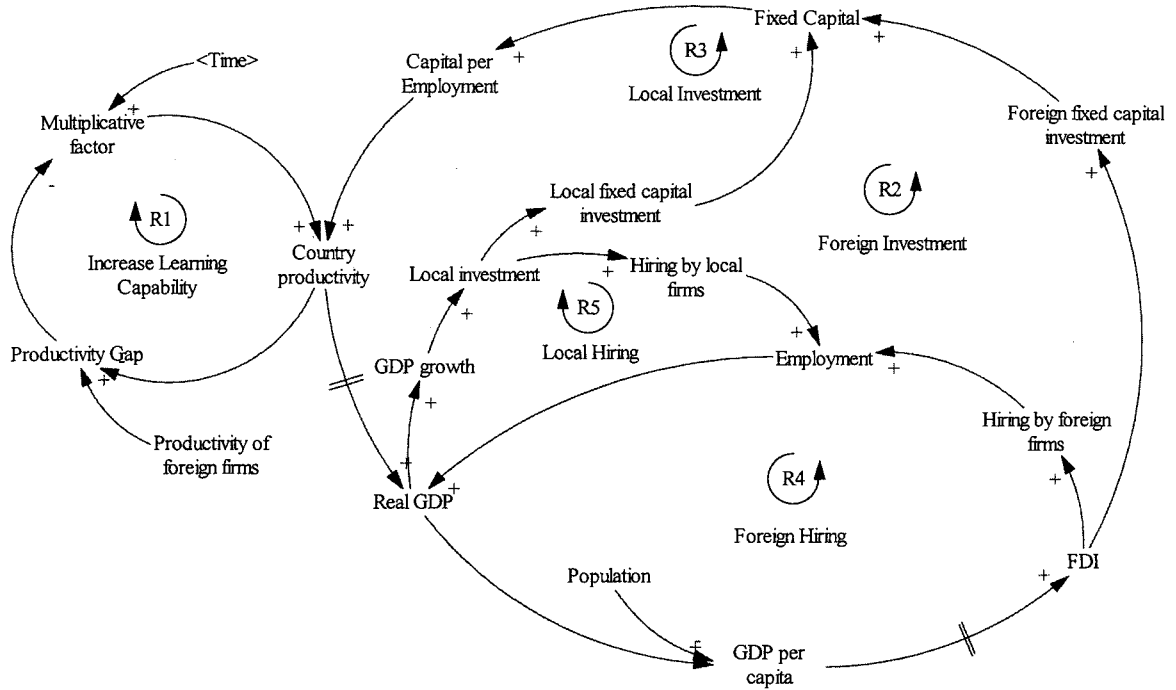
Fixed Capital
+
Capital per Employment
+
R3
Local Investment
+
<Time>
+
Multiplicative factor
-
Foreign fixed capital investment
+
Local fixed capital investment
+
R2
Foreign Investment
R1
Increase Learning Capability
+ +
Country productivity
Local investment
+
Hiring by local firms
+
R5
Local Hiring
+
Productivity Gap
+
GDP growth
+
Employment
+
+
Productivity of foreign firms
Hiring by foreign firms
+
Real GDP
+
+
R4
Foreign Hiring
+
FDI
+
Population
+
GDP per capita